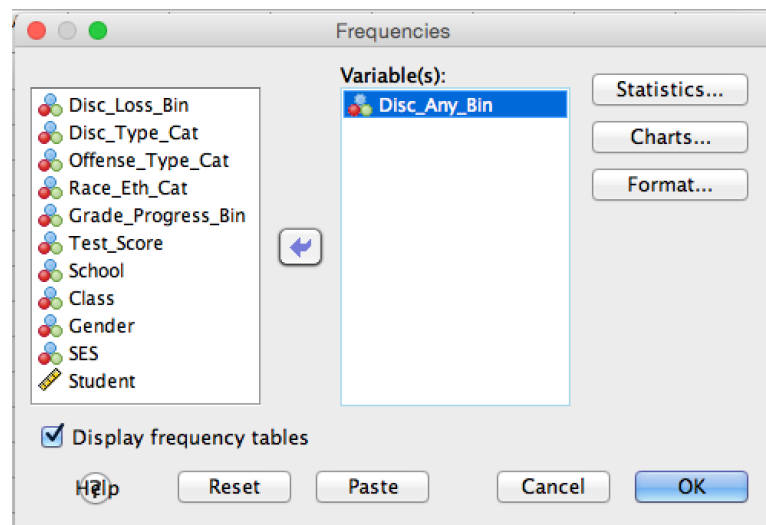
Frequencies

Disc_Loss_Bin
Disc_Type_Cat
Offense_Type_Cat
Race_Eth_Cat
Grade_Progress_Bin
Test_Score
School
Class
Gender
SES
Student

Variable(s):
Disc_Any_Bin

Statistics...
Charts...
Format...

Display frequency tables

Help
Reset
Paste
Cancel
OK